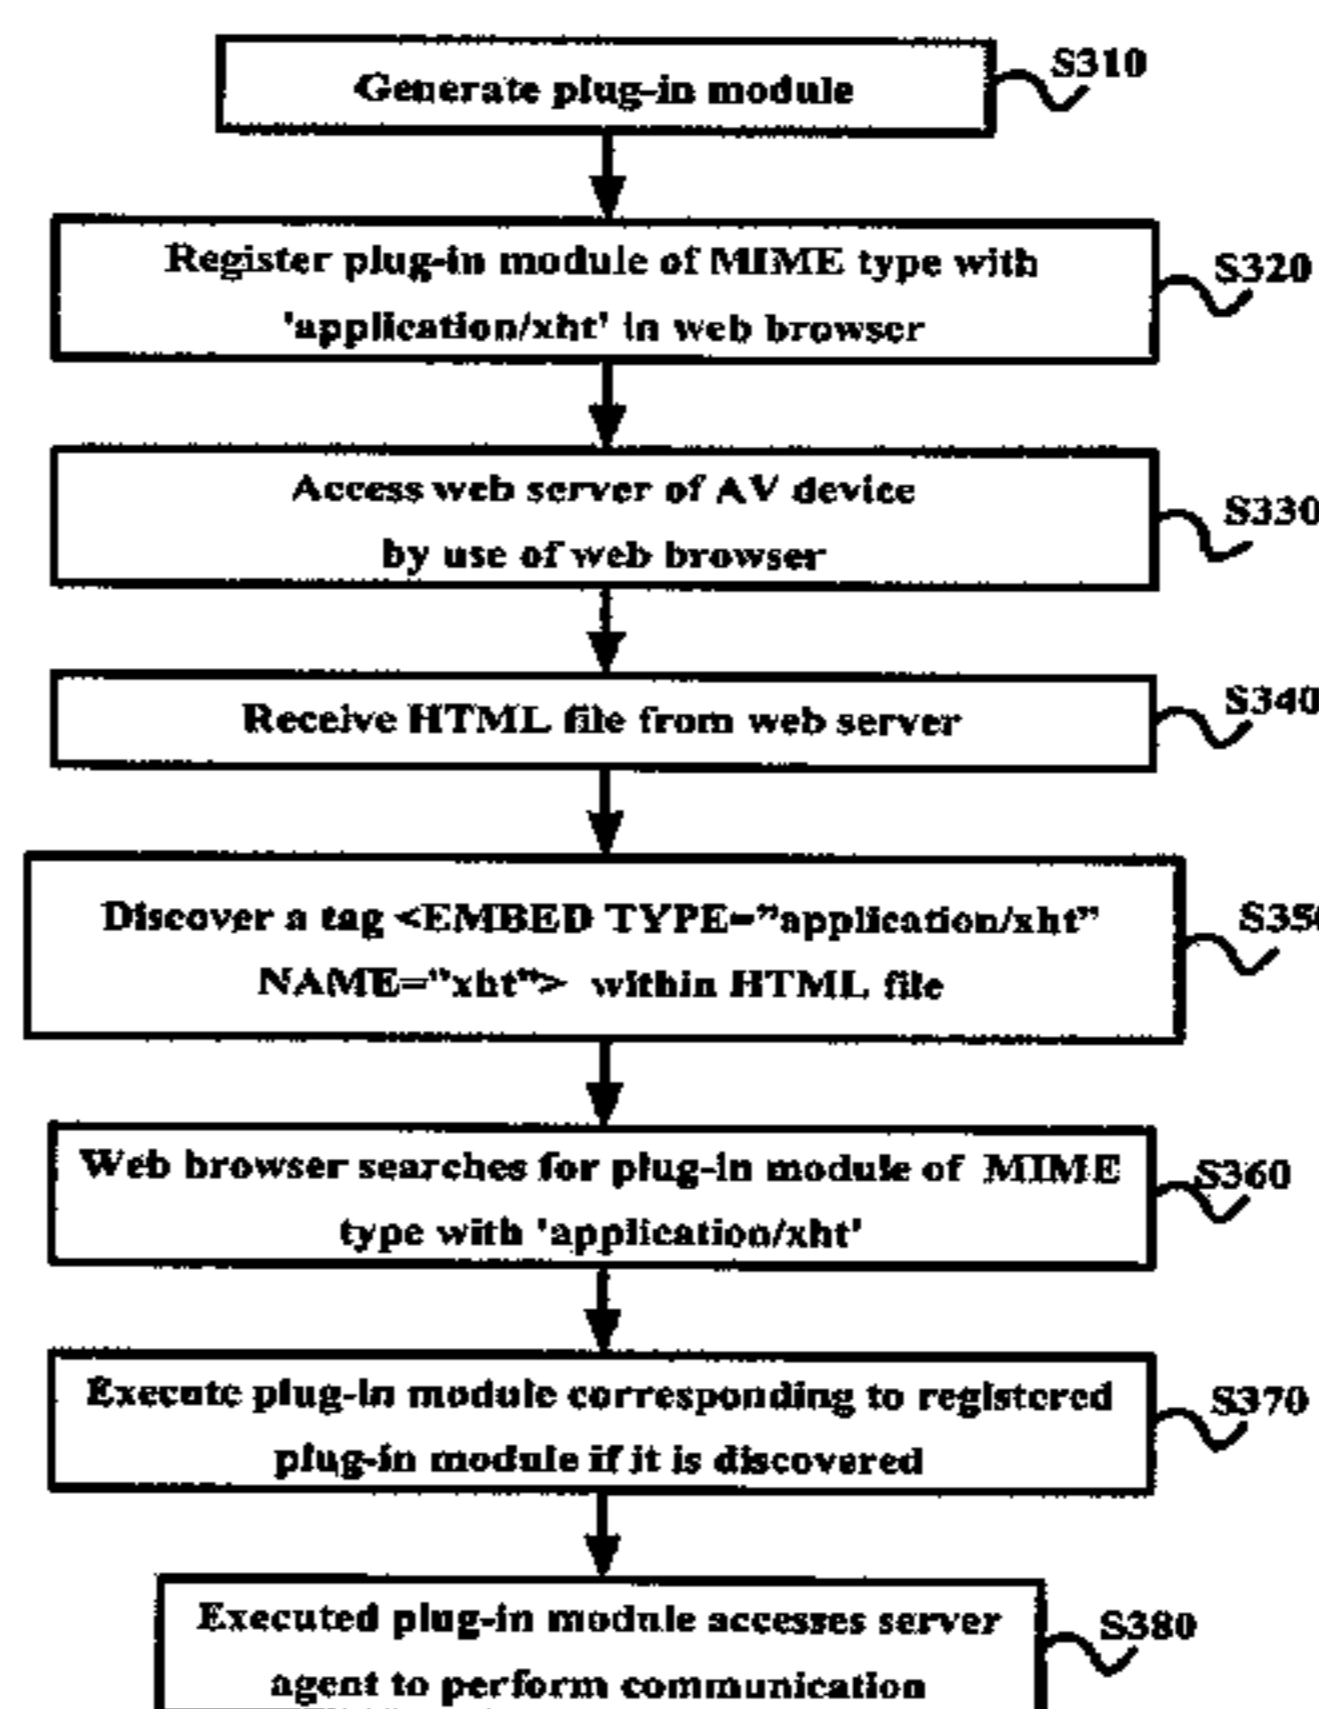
Generate plug-in module

S310

Register plug-in module of MIME type with 'application/xht' in web browser

S320

Access web server of AV device by use of web browser

S330

Receive HTML file from web server

S340

Discover a tag <EMBED TYPE="application/xht" NAME="xht"> within HTML file

S35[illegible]

Web browser searches for plug-in module of MIME type with 'application/xht'

S360

Execute plug-in module corresponding to registered plug-in module if it is discovered

S370

Executed plug-in module accesses server agent to perform communication

S380